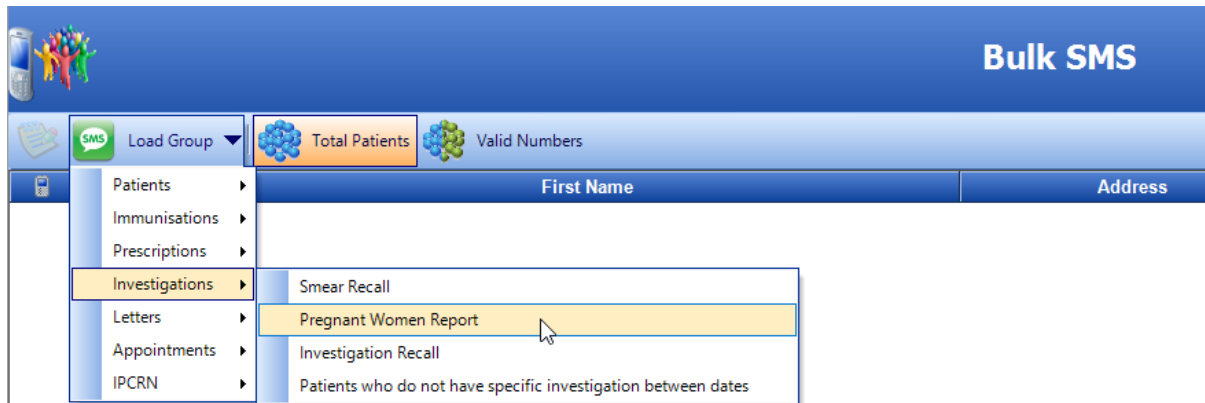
Bulk SMS

SMS Load Group
Total Patients
Valid Numbers

First Name
Address

Patients
Immunisations
Prescriptions
Investigations
Letters
Appointments
IPCRN

Smear Recall
Pregnant Women Report
Investigation Recall
Patients who do not have specific investigation between dates